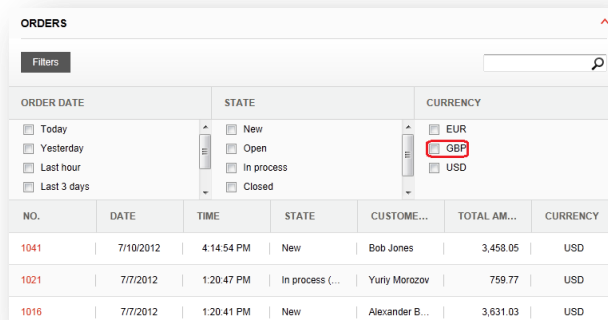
ORDERS

Filters

| ORDER DATE | STATE | CURRENCY |
|---|---|---|
| Today | New | EUR |
| Yesterday | Open | GBP |
| Last hour | In process | USD |
| Last 3 days | Closed | |

| NO. | DATE | TIME | STATE | CUSTOME... | TOTAL AM... | CURRENCY |
|---|---|---|---|---|---|---|
| 1041 | 7/10/2012 | 4:14:54 PM | New | Bob Jones | 3,458.05 | USD |
| 1021 | 7/7/2012 | 1:20:47 PM | In process (... | Yuriy Morozov | 759.77 | USD |
| 1016 | 7/7/2012 | 1:20:41 PM | New | Alexander B... | 3,631.03 | USD |